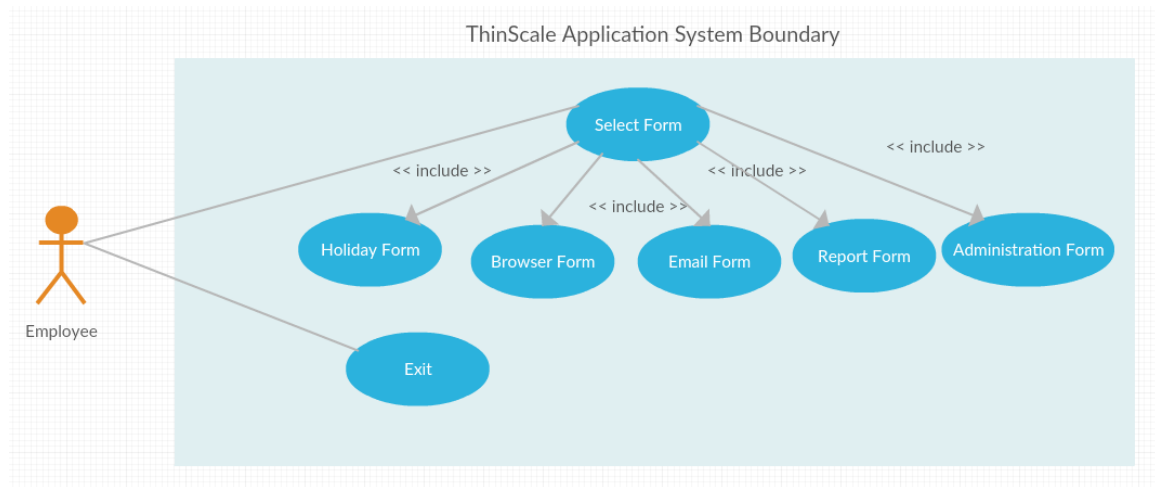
ThinScale Application System Boundary

Select Form

<< include >>

<< include >>

<< include >>

<< include >>

Holiday Form

Browser Form

Email Form

Report Form

Administration Form

Employee

Exit